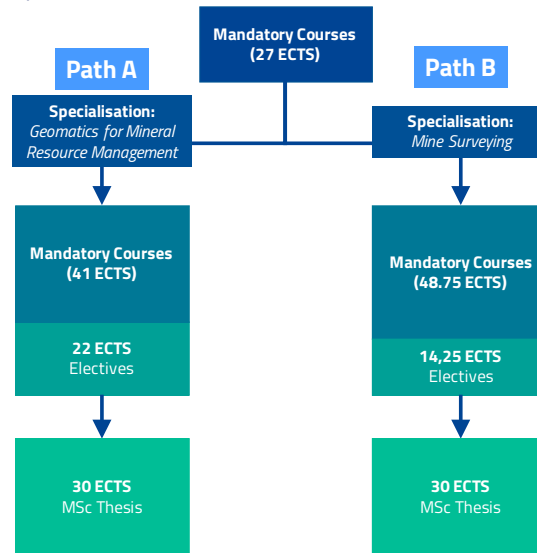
Mandatory Courses
(27 ECTS)

Path A

Specialisation:
Geomatics for Mineral Resource Management

Mandatory Courses
(41 ECTS)

22 ECTS
Electives

30 ECTS
MSc Thesis

Path B

Specialisation:
Mine Surveying

Mandatory Courses
(48.75 ECTS)

14,25 ECTS
Electives

30 ECTS
MSc Thesis